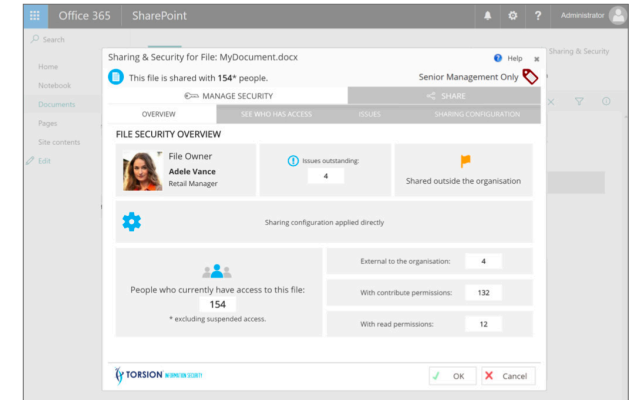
Office 365 SharePoint

Administrator

Search

Home

Notebook

Documents

Pages

Site contents

Edit

Sharing & Security

Sharing & Security for File: MyDocument.docx

Help

This file is shared with 154* people.

Senior Management Only

MANAGE SECURITY

SHARE

OVERVIEW

SEE WHO HAS ACCESS

ISSUES

SHARING CONFIGURATION

FILE SECURITY OVERVIEW

File Owner

Adele Vance

Retail Manager

Issues outstanding:

4

Shared outside the organisation

Sharing configuration applied directly

People who currently have access to this file:

154

* excluding suspended access.

External to the organisation: 4

With contribute permissions: 132

With read permissions: 12

TORSION INFORMATION SECURITY

OK

Cancel